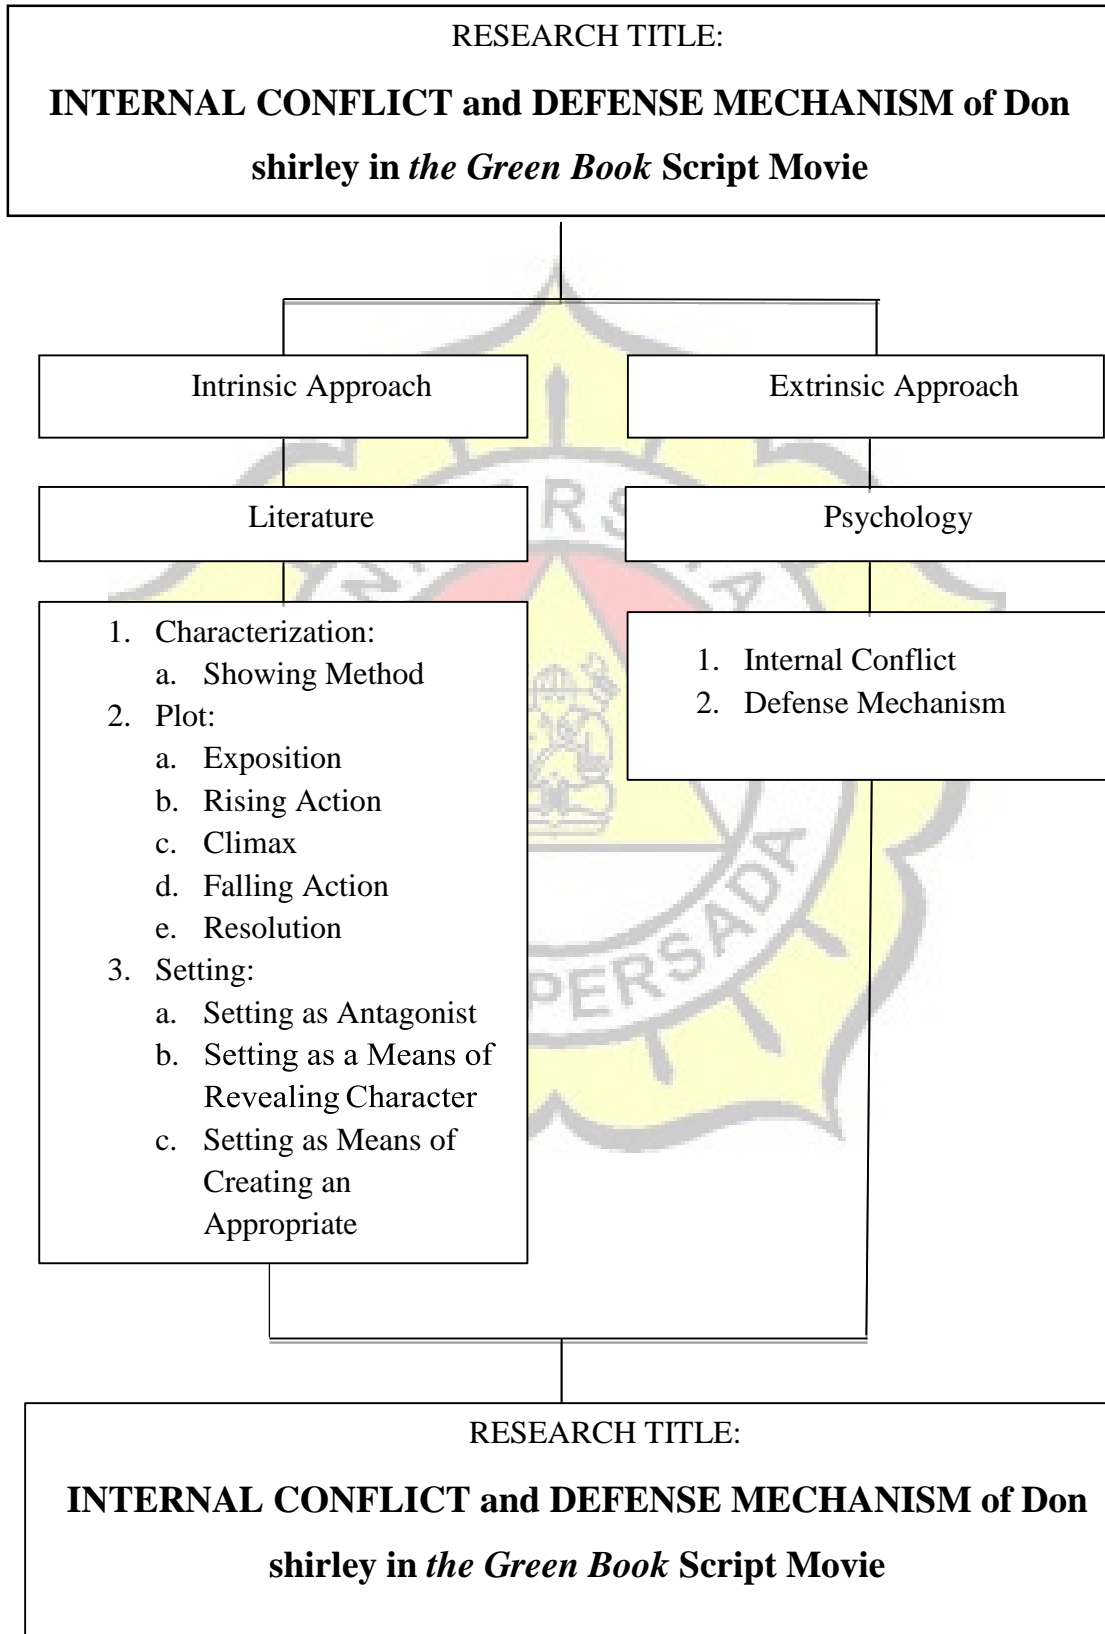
RESEARCH TITLE:

**INTERNAL CONFLICT and DEFENSE MECHANISM of Don shirley in *the Green Book* Script Movie**

Intrinsic Approach

Extrinsic Approach

Literature

Psychology

1. Characterization:
   a. Showing Method
2. Plot:
   a. Exposition
   b. Rising Action
   c. Climax
   d. Falling Action
   e. Resolution
3. Setting:
   a. Setting as Antagonist
   b. Setting as a Means of Revealing Character
   c. Setting as Means of Creating an Appropriate

1. Internal Conflict
2. Defense Mechanism

RESEARCH TITLE:

**INTERNAL CONFLICT and DEFENSE MECHANISM of Don shirley in *the Green Book* Script Movie**